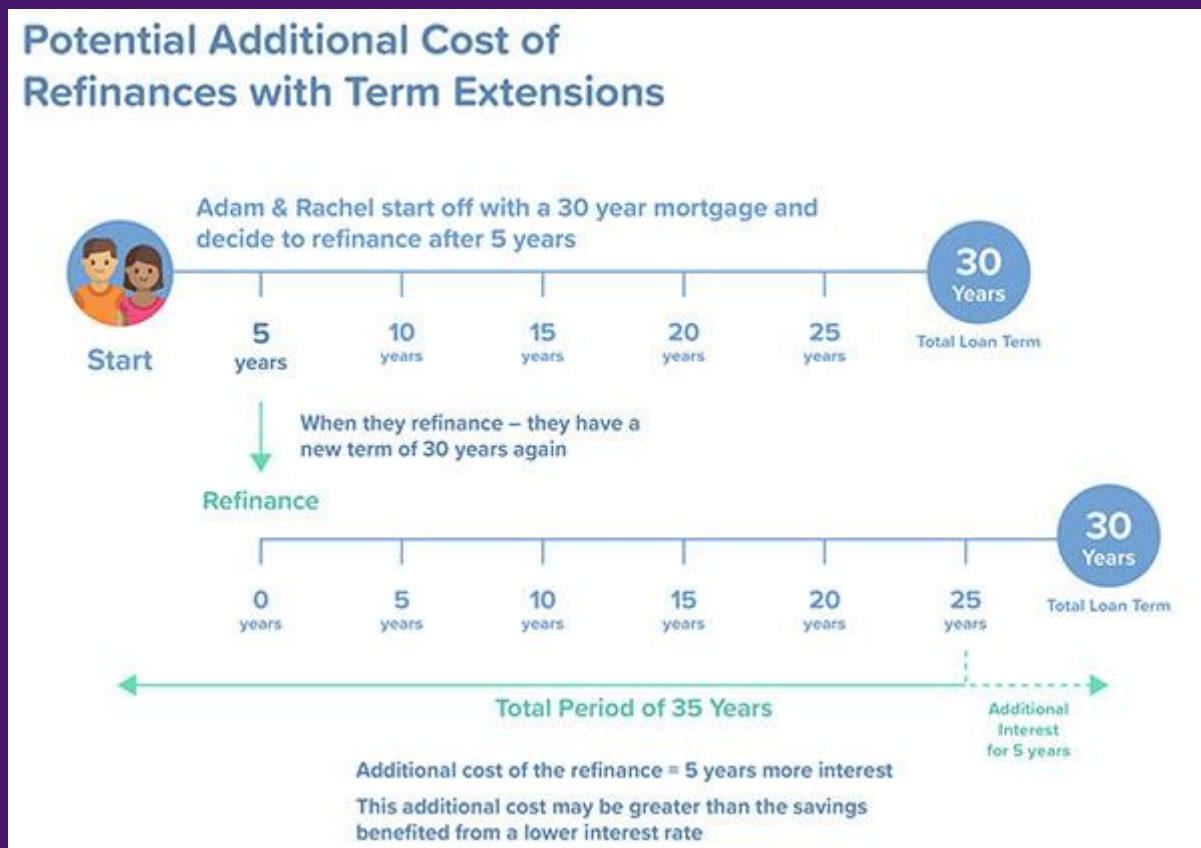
Potential Additional Cost of Refinances with Term Extensions

Adam & Rachel start off with a 30 year mortgage and decide to refinance after 5 years

Start

5 years

10 years

15 years

20 years

25 years

30 Years

Total Loan Term

When they refinance – they have a new term of 30 years again

Refinance

0 years

5 years

10 years

15 years

20 years

25 years

30 Years

Total Loan Term

Total Period of 35 Years

Additional Interest for 5 years

Additional cost of the refinance = 5 years more interest

This additional cost may be greater than the savings benefited from a lower interest rate